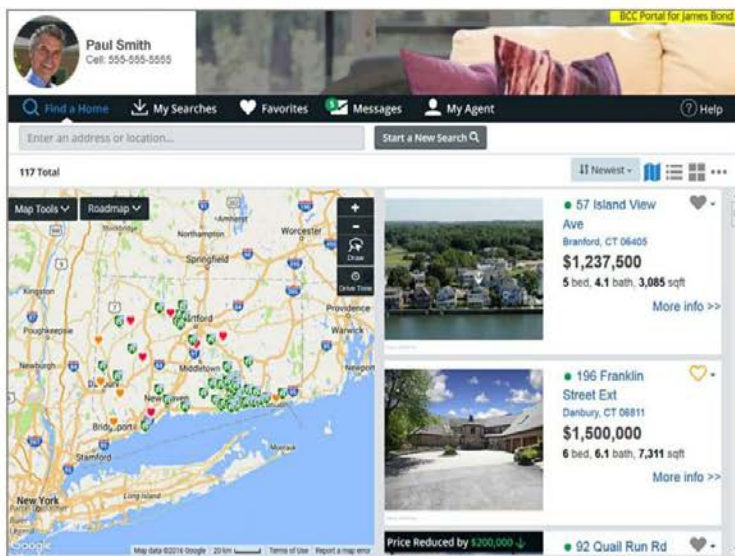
BCC Portal for James Bond

Paul Smith
Cell: 555-555-5555

Find a Home
My Searches
Favorites
Messages
My Agent
Help

Enter an address or location...
Start a New Search

117 Total

Newest

Map Tools
Roadmap
Draw
Drive Time

Amherst
Northampton
Worcester
Springfield
Hartford
Providence
Warwick
Kingston
Poughkeepsie
Middletown
Newport
Newburgh
Danbury
New Haven
Bridgeport
Stamford
Long Island
New York
Google
Map data ©2016 Google 20 km Terms of Use Report a map error

57 Island View Ave
Branford, CT 06405
$1,237,500
5 bed, 4.1 bath, 3,085 sqft
More info >>

196 Franklin Street Ext
Danbury, CT 06811
$1,500,000
6 bed, 6.1 bath, 7,311 sqft
More info >>

Price Reduced by $200,000

92 Quail Run Rd